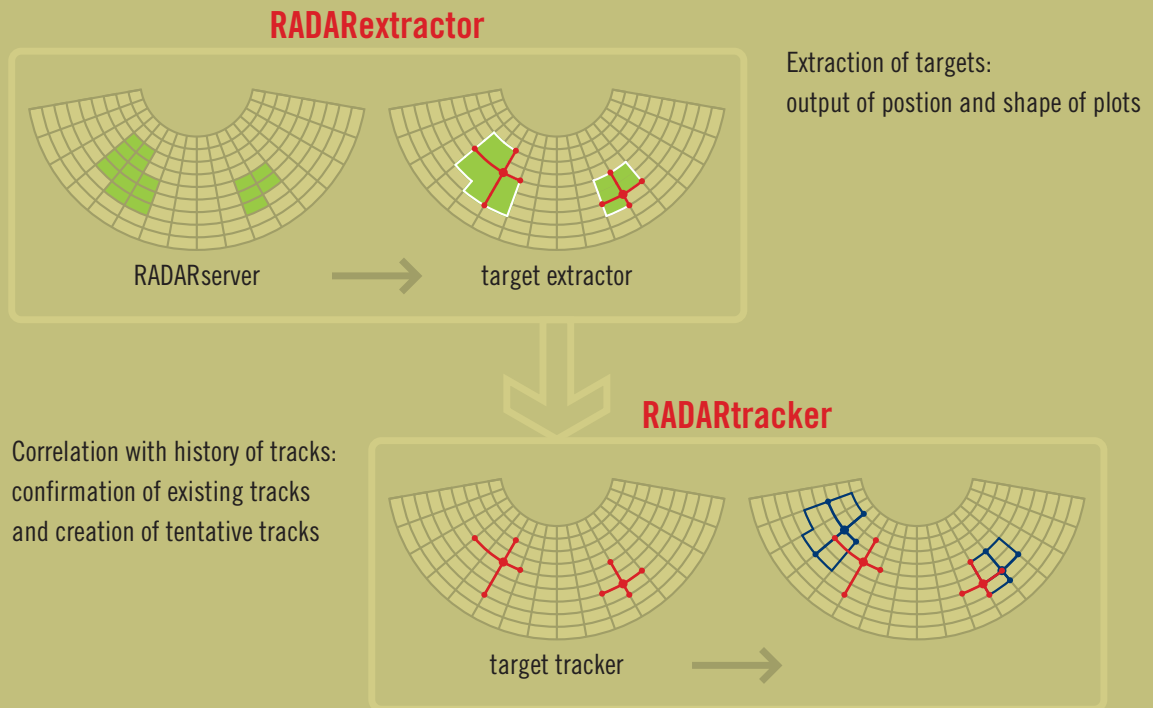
RADARextractor

Extraction of targets:
output of postion and shape of plots

RADARserver

target extractor

RADARtracker

Correlation with history of tracks:
confirmation of existing tracks
and creation of tentative tracks

target tracker